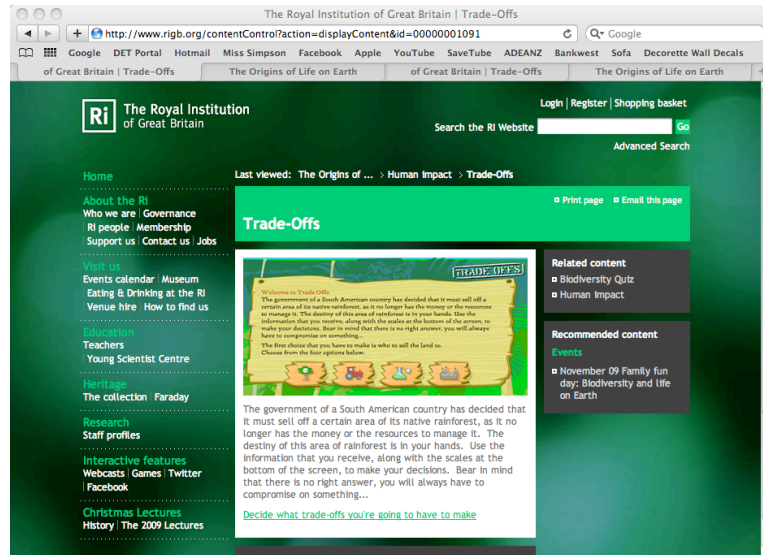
The Royal Institution of Great Britain | Trade-Offs

http://www.rigb.org/contentControl?action=displayContent&id=00000001091

Google

Google DET Portal Hotmail Miss Simpson Facebook Apple YouTube SaveTube ADEANZ Bankwest Sofa Decorette Wall Decals

of Great Britain | Trade-Offs | The Origins of Life on Earth | of Great Britain | Trade-Offs | The Origins of Life on Earth

Ri The Royal Institution of Great Britain

Login | Register | Shopping basket

Search the RI Website Go

Advanced Search

Home

About the RI
Who we are | Governance
| RI people | Membership
| Support us | Contact us | Jobs

Visit us
Events calendar | Museum
| Eating & Drinking at the RI
| Venue hire | How to find us

Education
Teachers
| Young Scientist Centre

Heritage
The collection | Faraday

Research
Staff profiles

Interactive features
Webcasts | Games | Twitter
| Facebook

Christmas Lectures
History | The 2009 Lectures

Last viewed: The Origins of ... > Human impact > Trade-Offs

Print page Email this page

Trade-Offs

TRADE OFFS

Welcome to Trade-Offs
The government of a South American country has decided that it must sell off a certain area of its native rainforest, as it no longer has the money or the resources to manage it. The destiny of this area of rainforest is in your hands. Use the information that you receive, along with the scales at the bottom of the screen, to make your decisions. Bear in mind that there is no right answer, you will always have to compromise on something...
The first choice that you have to make is who to sell the land to.
Choose from the four options below.

The government of a South American country has decided that it must sell off a certain area of its native rainforest, as it no longer has the money or the resources to manage it. The destiny of this area of rainforest is in your hands. Use the information that you receive, along with the scales at the bottom of the screen, to make your decisions. Bear in mind that there is no right answer, you will always have to compromise on something...

Decide what trade-offs you're going to have to make

Related content
Biodiversity Quiz
Human impact

Recommended content
Events
November 09 Family fun day: Biodiversity and life on Earth